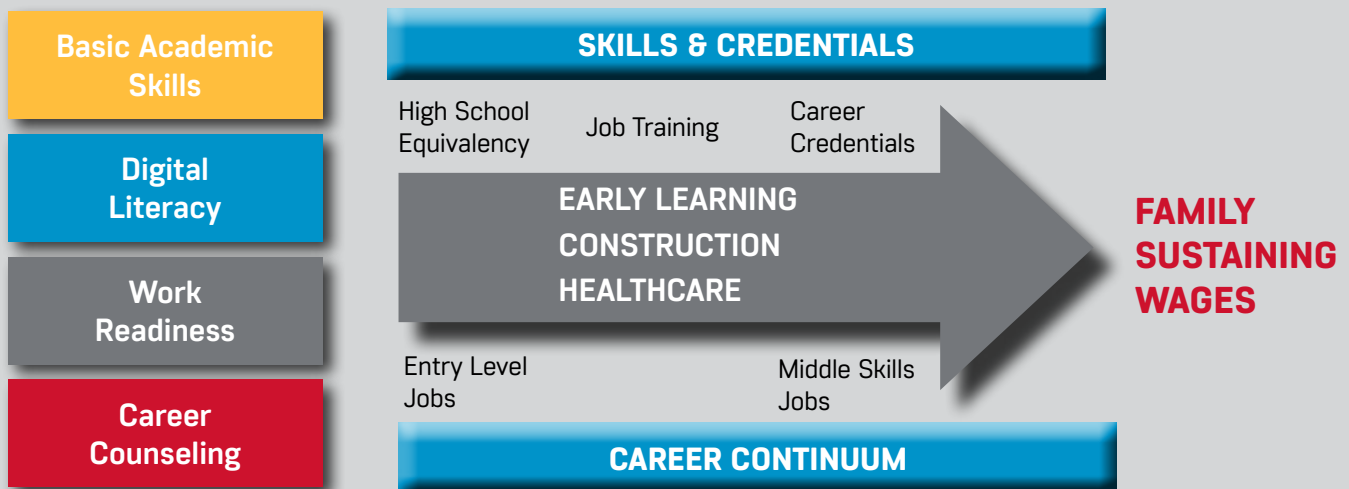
Basic Academic Skills

Digital Literacy

Work Readiness

Career Counseling

SKILLS & CREDENTIALS

High School Equivalency

Job Training

Career Credentials

EARLY LEARNING
CONSTRUCTION
HEALTHCARE

Entry Level Jobs

Middle Skills Jobs

CAREER CONTINUUM

FAMILY SUSTAINING WAGES